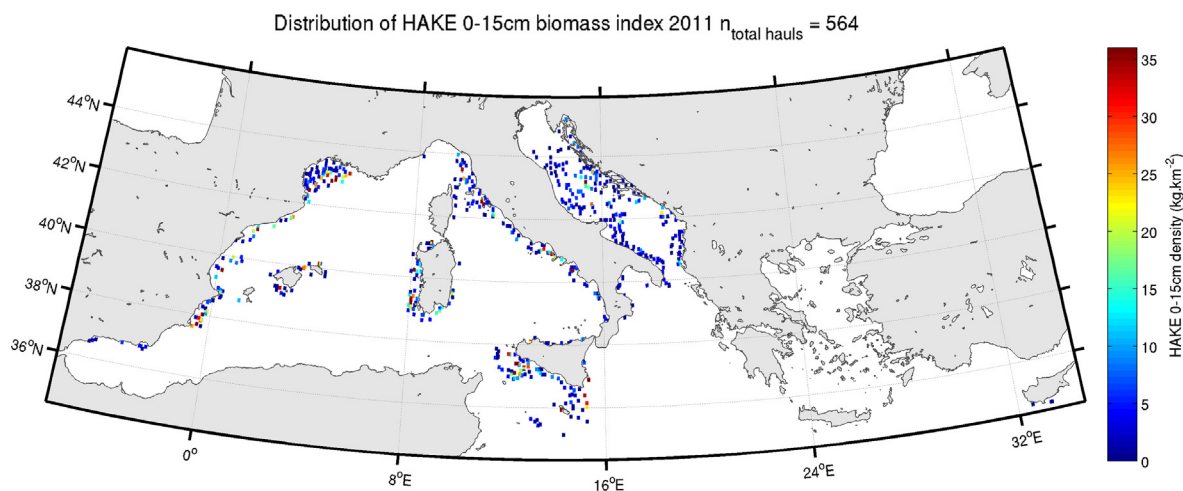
Distribution of HAKE 0-15cm biomass index 2011 $n_{\text{total hauls}}$ = 564

$44^oN$
$42^oN$
$40^oN$
$38^oN$
$36^oN$

$0^o$
$8^oE$
$16^oE$
$24^oE$
$32^oE$

35
30
25
20
15
10
5
0

HAKE 0-15cm density (kg.km$^{-2}$)